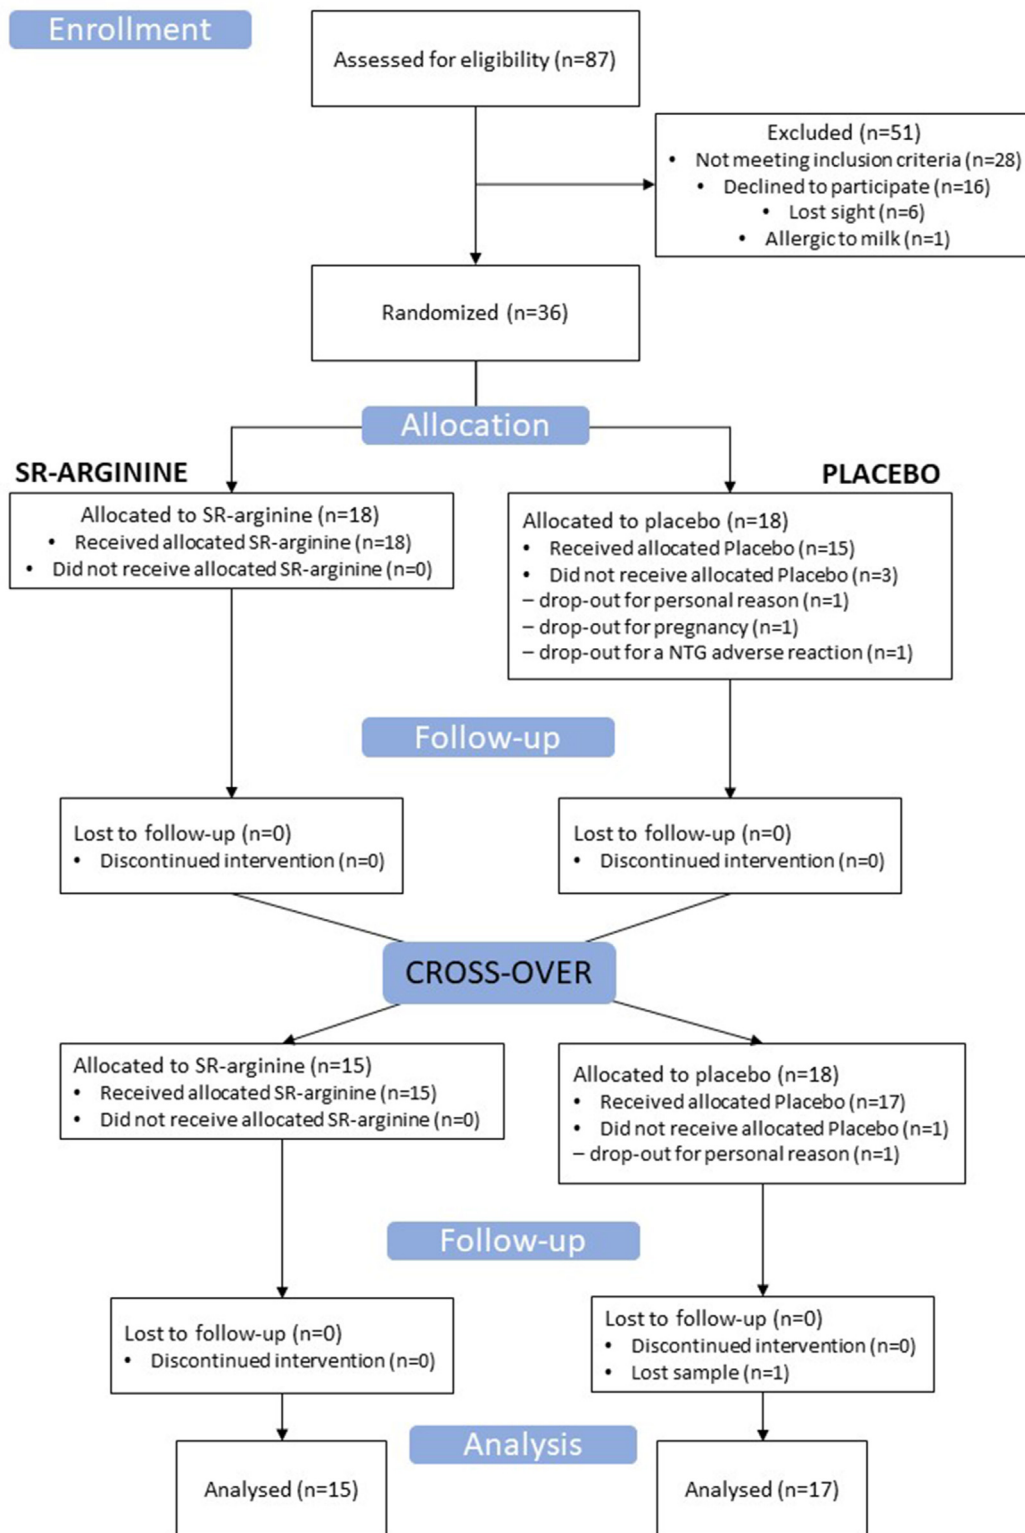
Enrollment

Assessed for eligibility (n=87)

Excluded (n=51)
• Not meeting inclusion criteria (n=28)
• Declined to participate (n=16)
• Lost sight (n=6)
• Allergic to milk (n=1)

Randomized (n=36)

Allocation

SR-ARGININE

PLACEBO

Allocated to SR-arginine (n=18)
• Received allocated SR-arginine (n=18)
• Did not receive allocated SR-arginine (n=0)

Allocated to placebo (n=18)
• Received allocated Placebo (n=15)
• Did not receive allocated Placebo (n=3)
– drop-out for personal reason (n=1)
– drop-out for pregnancy (n=1)
– drop-out for a NTG adverse reaction (n=1)

Follow-up

Lost to follow-up (n=0)
• Discontinued intervention (n=0)

Lost to follow-up (n=0)
• Discontinued intervention (n=0)

CROSS-OVER

Allocated to SR-arginine (n=15)
• Received allocated SR-arginine (n=15)
• Did not receive allocated SR-arginine (n=0)

Allocated to placebo (n=18)
• Received allocated Placebo (n=17)
• Did not receive allocated Placebo (n=1)
– drop-out for personal reason (n=1)

Follow-up

Lost to follow-up (n=0)
• Discontinued intervention (n=0)

Lost to follow-up (n=0)
• Discontinued intervention (n=0)
• Lost sample (n=1)

Analysis

Analysed (n=15)

Analysed (n=17)